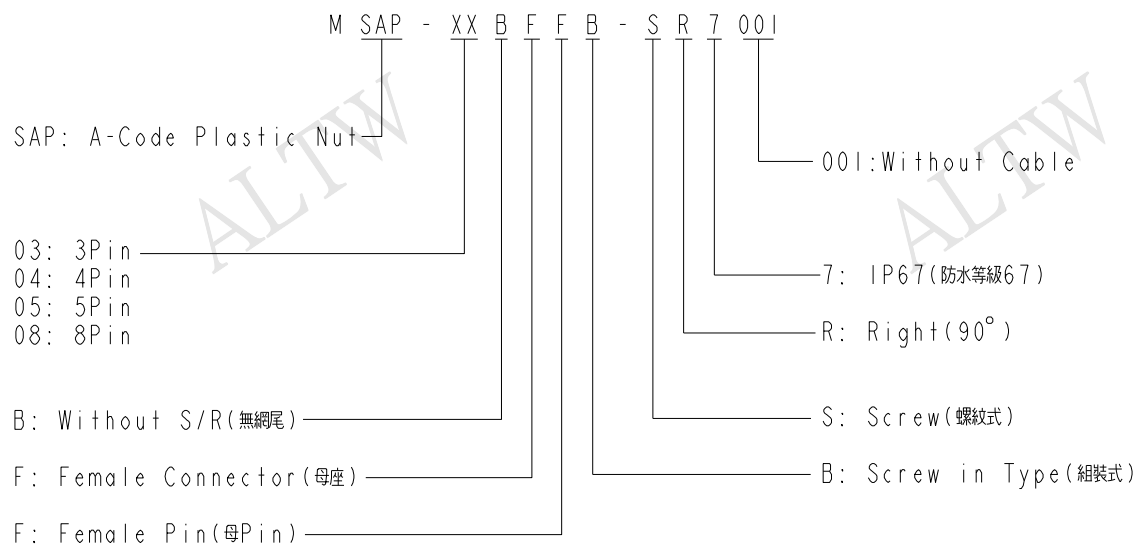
M SAP - XX B F F B - S R 7 001

SAP: A-Code Plastic Nut

001:Without Cable

03: 3Pin
04: 4Pin
05: 5Pin
08: 8Pin

7: IP67(防水等級67)

R: Right(90°)

B: Without S/R(無網尾)

S: Screw(螺紋式)

F: Female Connector(母座)

B: Screw in Type(組裝式)

F: Female Pin(母Pin)

ALTW
ALTW